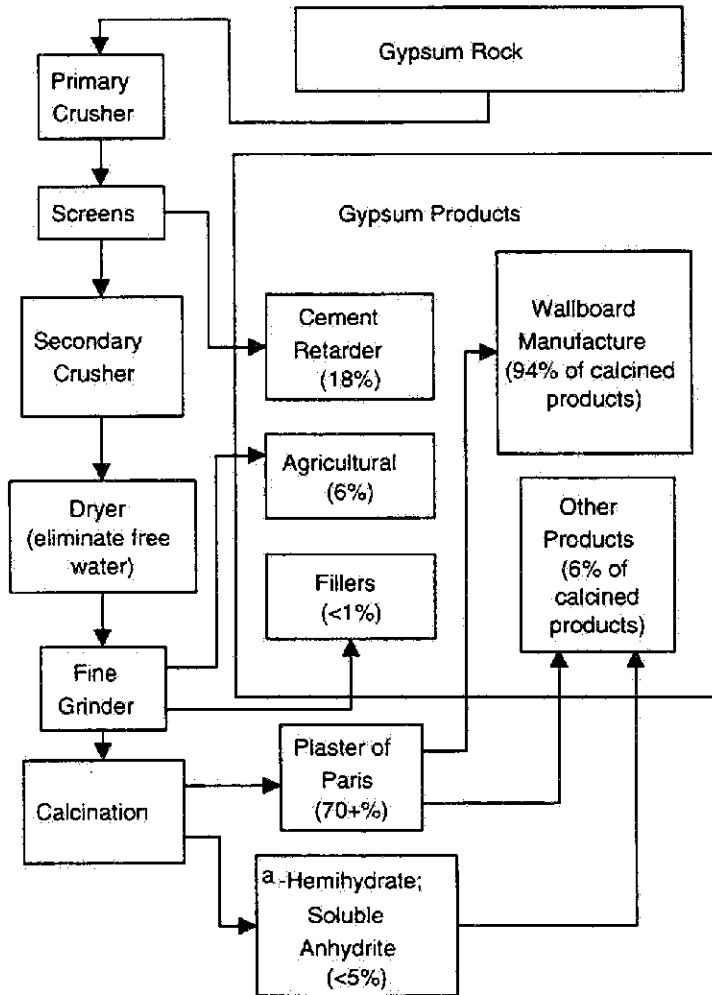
Gypsum Rock

Primary Crusher

Screens

Secondary Crusher

Dryer (eliminate free water)

Fine Grinder

Calcination

Gypsum Products

Cement Retarder (18%)

Agricultural (6%)

Fillers (<1%)

Wallboard Manufacture (94% of calcined products)

Other Products (6% of calcined products)

Plaster of Paris (70+%)

a-Hemihydrate; Soluble Anhydrite (<5%)